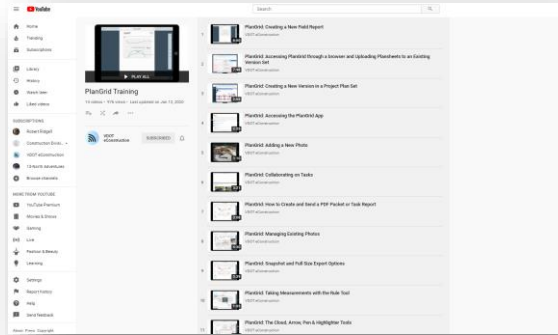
YouTube

Search

Home
Trending
Subscriptions

Library
History
Watch later
Liked videos

SUBSCRIPTIONS
Robert Ridgell
Construction Envir...
VDOT eConstruction
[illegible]
Browse channels

MORE FROM YOUTUBE
YouTube Premium
Movies & Shows
Gaming
Live
Fashion & Beauty
Learning

Settings
Report history
Help
Send feedback

About Press Copyright

PLAY ALL

PlanGrid Training

13 videos • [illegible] views • Last updated on Jan 13, 2020

VDOT eConstruction

SUBSCRIBED

1 PlanGrid: Creating a New Field Report
VDOTeConstruction

2 PlanGrid: Accessing PlanGrid through a browser and Uploading Plansheets to an Existing Version Set
VDOTeConstruction

3 PlanGrid: Creating a New Version in a Project Plan Set
VDOTeConstruction

4 PlanGrid: Accessing the PlanGrid App
VDOTeConstruction

5 PlanGrid: Adding a New Photo
VDOTeConstruction

6 PlanGrid: Collaborating on Tasks
VDOTeConstruction

7 PlanGrid: How to Create and Send a PDF Packet or Task Report
VDOTeConstruction

8 PlanGrid: Managing Existing Photos
VDOTeConstruction

9 PlanGrid: Snapshot and Full Size Export Options
VDOTeConstruction

10 PlanGrid: Taking Measurements with the Rule Tool
VDOTeConstruction

11 PlanGrid: The Cloud, Arrow, Pen & Highlighter Tools